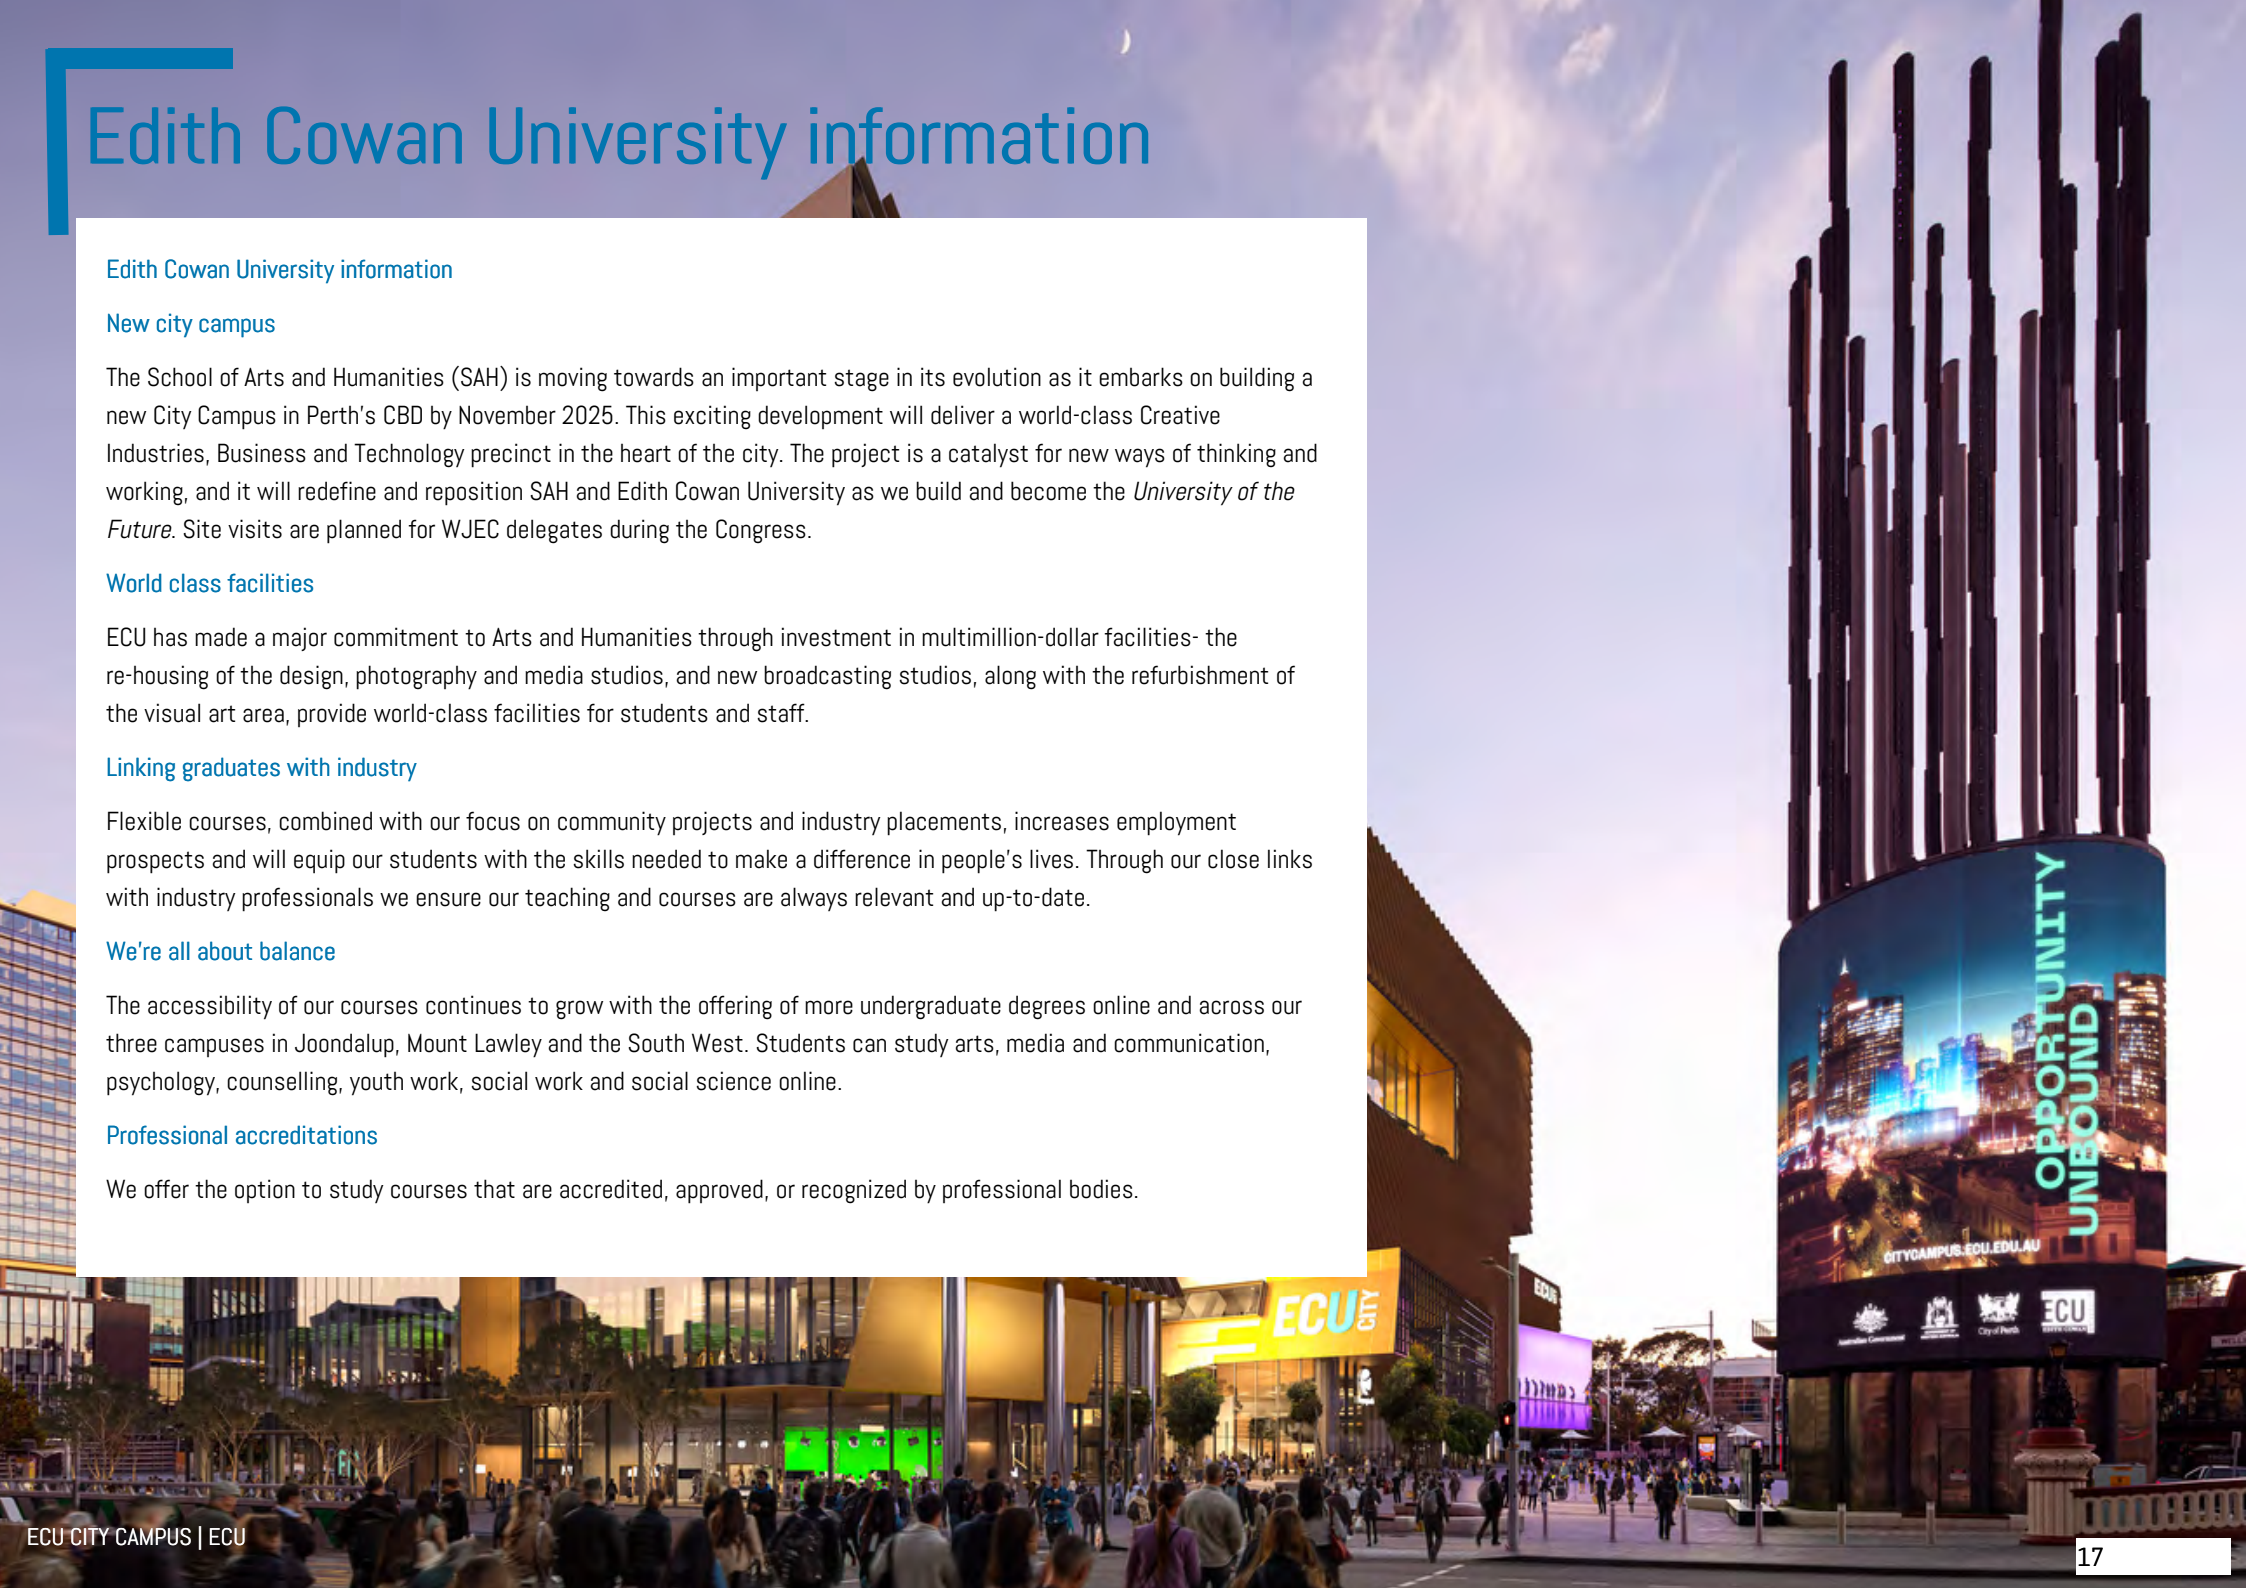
Edith Cowan University information

Edith Cowan University information

New city campus

The School of Arts and Humanities (SAH) is moving towards an important stage in its evolution as it embarks on building a new City Campus in Perth's CBD by November 2025. This exciting development will deliver a world-class Creative Industries, Business and Technology precinct in the heart of the city. The project is a catalyst for new ways of thinking and working, and it will redefine and reposition SAH and Edith Cowan University as we build and become the *University of the Future*. Site visits are planned for WJEC delegates during the Congress.

World class facilities

ECU has made a major commitment to Arts and Humanities through investment in multimillion-dollar facilities- the re-housing of the design, photography and media studios, and new broadcasting studios, along with the refurbishment of the visual art area, provide world-class facilities for students and staff.

Linking graduates with industry

Flexible courses, combined with our focus on community projects and industry placements, increases employment prospects and will equip our students with the skills needed to make a difference in people's lives. Through our close links with industry professionals we ensure our teaching and courses are always relevant and up-to-date.

We're all about balance

The accessibility of our courses continues to grow with the offering of more undergraduate degrees online and across our three campuses in Joondalup, Mount Lawley and the South West. Students can study arts, media and communication, psychology, counselling, youth work, social work and social science online.

Professional accreditations

We offer the option to study courses that are accredited, approved, or recognized by professional bodies.

OPPORTUNITY UNBOUND

CITYCAMPUS.ECU.EDU.AU

ECU

ECU CITY

ECU CITY CAMPUS | ECU

17